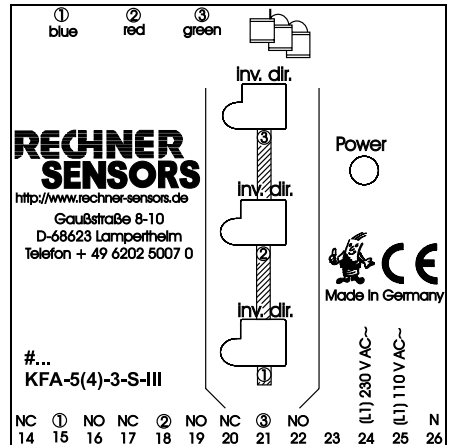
① blue ② red ③ green

Inv. dir.

③

RECHNER SENSORS
http://www.rechner-sensors.de
Gaußstraße 8-10
D-68623 Lampertheim
Telefon + 49 6202 5007 0

Power

Inv. dir.

②

CE
Made in Germany

Inv. dir.

①

#...
KFA-5(4)-3-S-III

(L1) 230 V AC~
(L1) 110 V AC~

| NC | ① | NO | NC | ② | NO | NC | ③ | NO | | | | N |
|---|---|---|---|---|---|---|---|---|---|---|---|---|
| 14 | 15 | 16 | 17 | 18 | 19 | 20 | 21 | 22 | 23 | 24 | 25 | 26 |